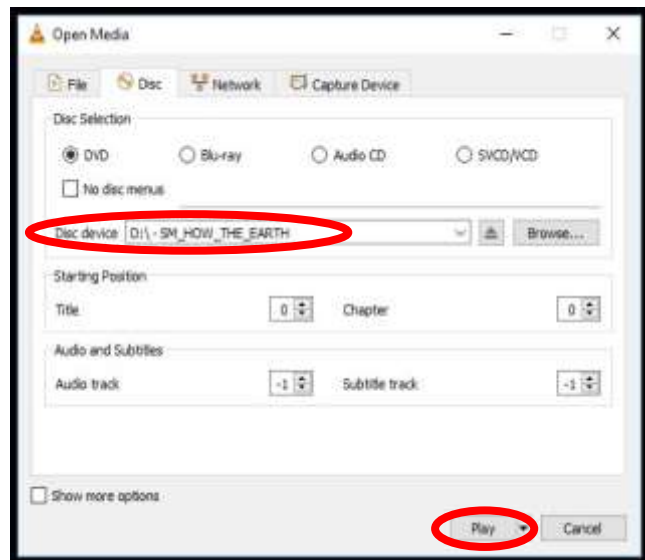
Open Media

File
Disc
Network
Capture Device

Disc Selection
DVD
Blu-ray
Audio CD
SVCD/VCD
No disc menus

Disc device D:\ - SM_HOW_THE_EARTH
Browse...

Starting Position
Title 0
Chapter 0

Audio and Subtitles
Audio track -1
Subtitle track -1

Show more options

Play
Cancel